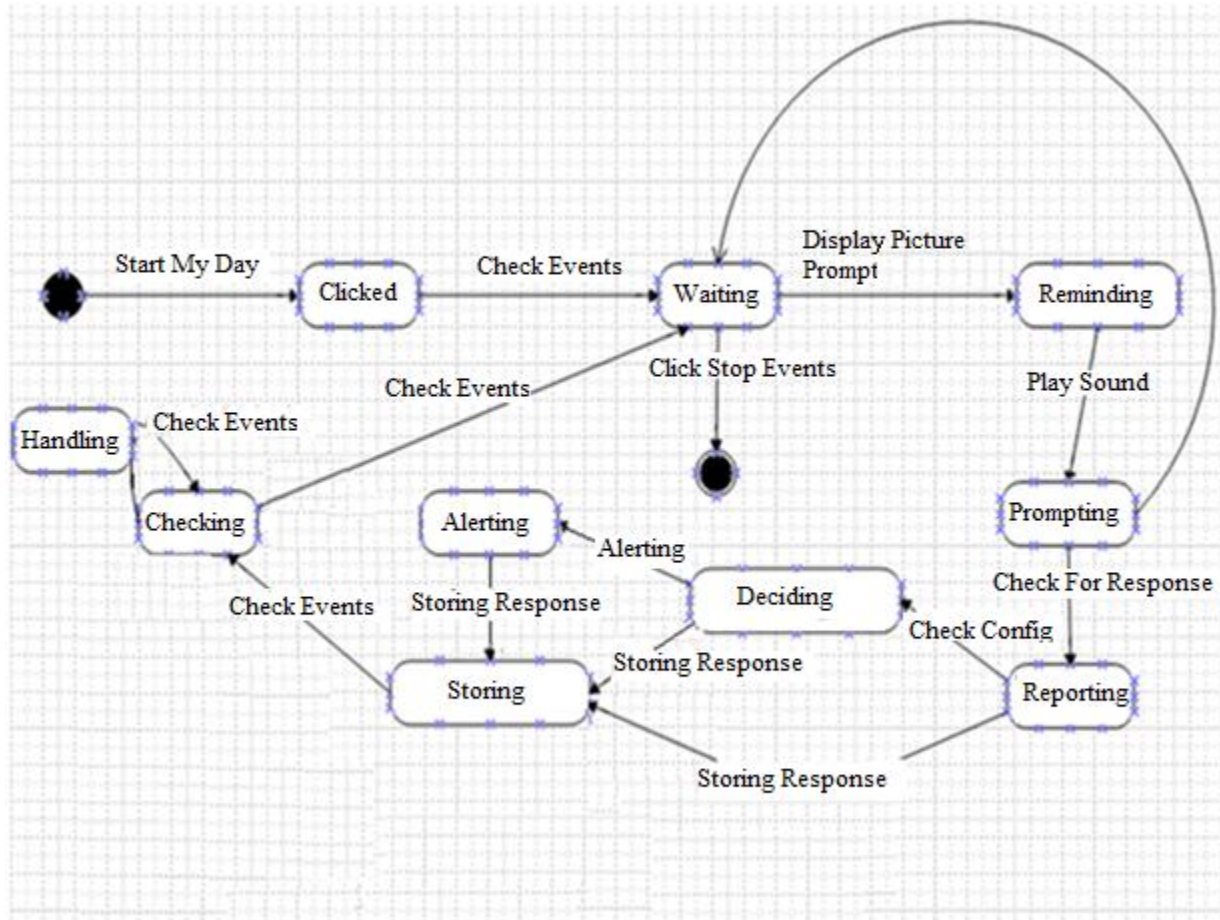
Start My Day

Clicked

Check Events

Waiting

Display Picture Prompt

Reminding

Click Stop Events

Check Events

Play Sound

Handling

Check Events

Checking

Alerting

Prompting

Alerting

Check For Response

Deciding

Check Events

Storing Response

Check Config

Storing Response

Storing

Reporting

Storing Response